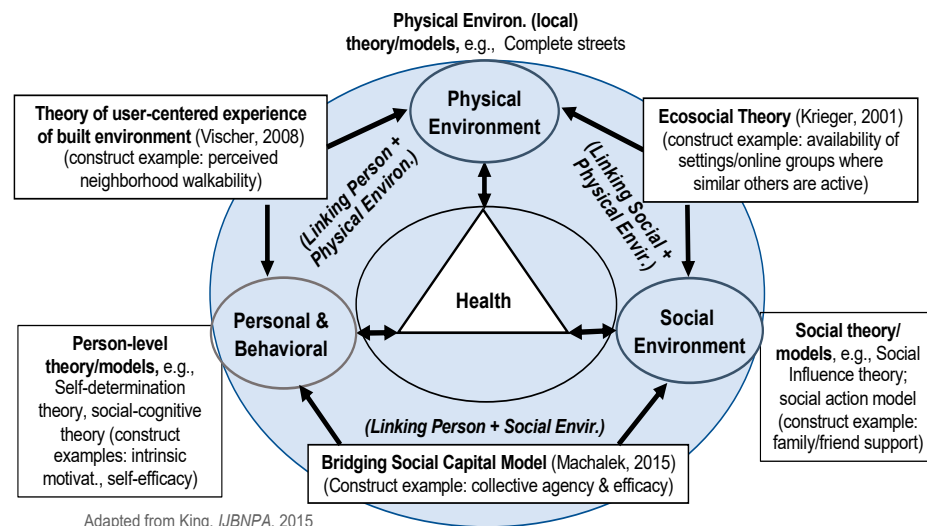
Physical Environ. (local) theory/models, e.g., Complete streets

Theory of user-centered experience of built environment (Vischer, 2008) (construct example: perceived neighborhood walkability)

Physical Environment

Ecosocial Theory (Krieger, 2001) (construct example: availability of settings/online groups where similar others are active)

(Linking Person + Physical Environ.)

(Linking Social + Physical Envir.)

Health

Personal & Behavioral

Social Environment

Person-level theory/models, e.g., Self-determination theory, social-cognitive theory (construct examples: intrinsic motivat., self-efficacy)

Social theory/ models, e.g., Social Influence theory; social action model (construct example: family/friend support)

(Linking Person + Social Envir.)

Bridging Social Capital Model (Machalek, 2015) (Construct example: collective agency & efficacy)

Adapted from King, IJBNPA, 2015